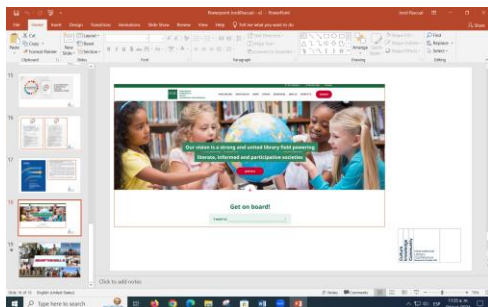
Powerpoint IenMascud - v2 - PowerPoint

File Home Insert Design Transitions Animations Slide Show Review View Help Tell me what you want to do

Cut
Copy
Paste
Format Painter
Clipboard
New Slide
Layout
Reset
Section
Slides
Font
Paragraph
Arrange
Quick Styles
Drawing
Find
Replace
Select
Editing

15
16
17
18
19

Our vision is a strong and united library field powering literate, informed and participative societies

Get on board!

Click to add notes

Slide 18 of 35
English (United States)
Notes
Comments

Type here to search